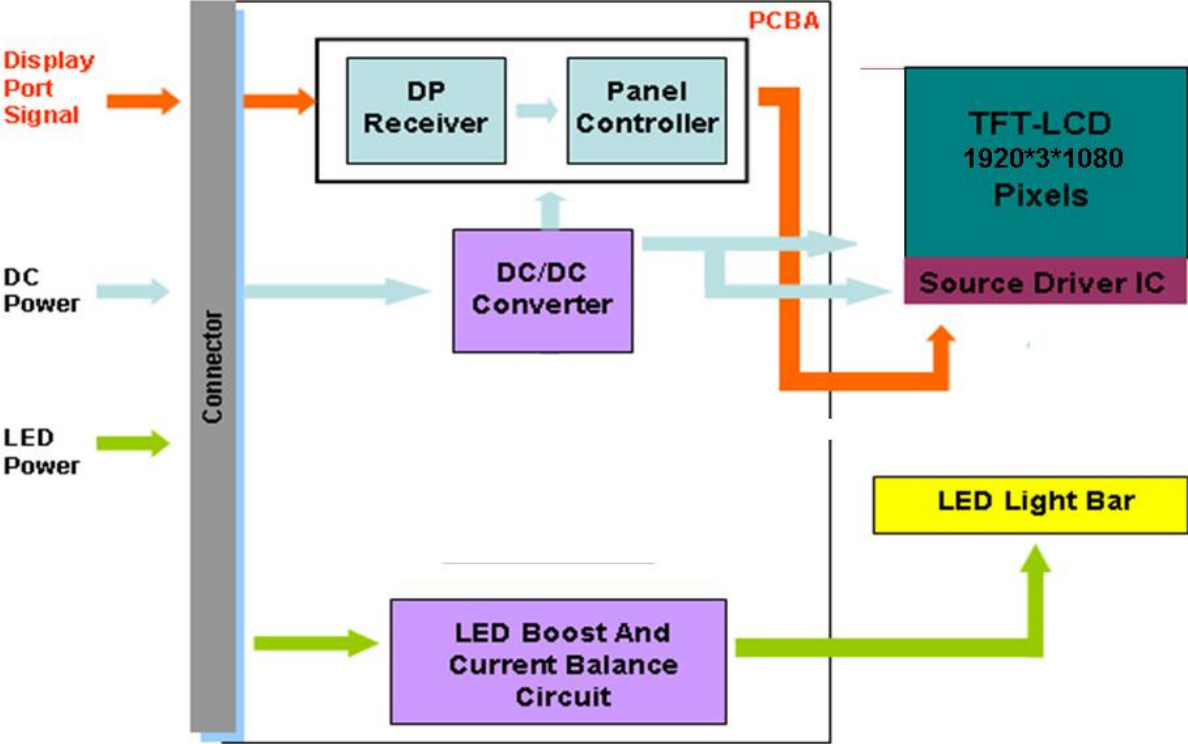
Display Port Signal

DC Power

LED Power

Connector

PCBA

DP Receiver

Panel Controller

DC/DC Converter

TFT-LCD
1920*3*1080
Pixels

Source Driver IC

LED Light Bar

LED Boost And Current Balance Circuit